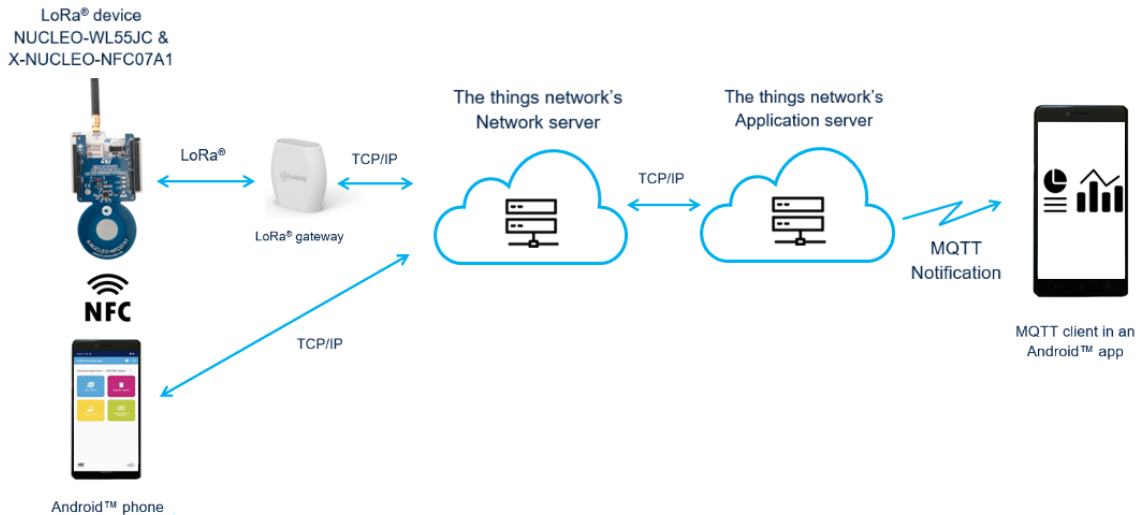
LoRa® device
NUCLEO-WL55JC &
X-NUCLEO-NFC07A1

LoRa®

LoRa® gateway

TCP/IP

The things network's
Network server

TCP/IP

The things network's
Application server

MQTT
Notification

MQTT client in an
Android™ app

NFC

TCP/IP

Android™ phone